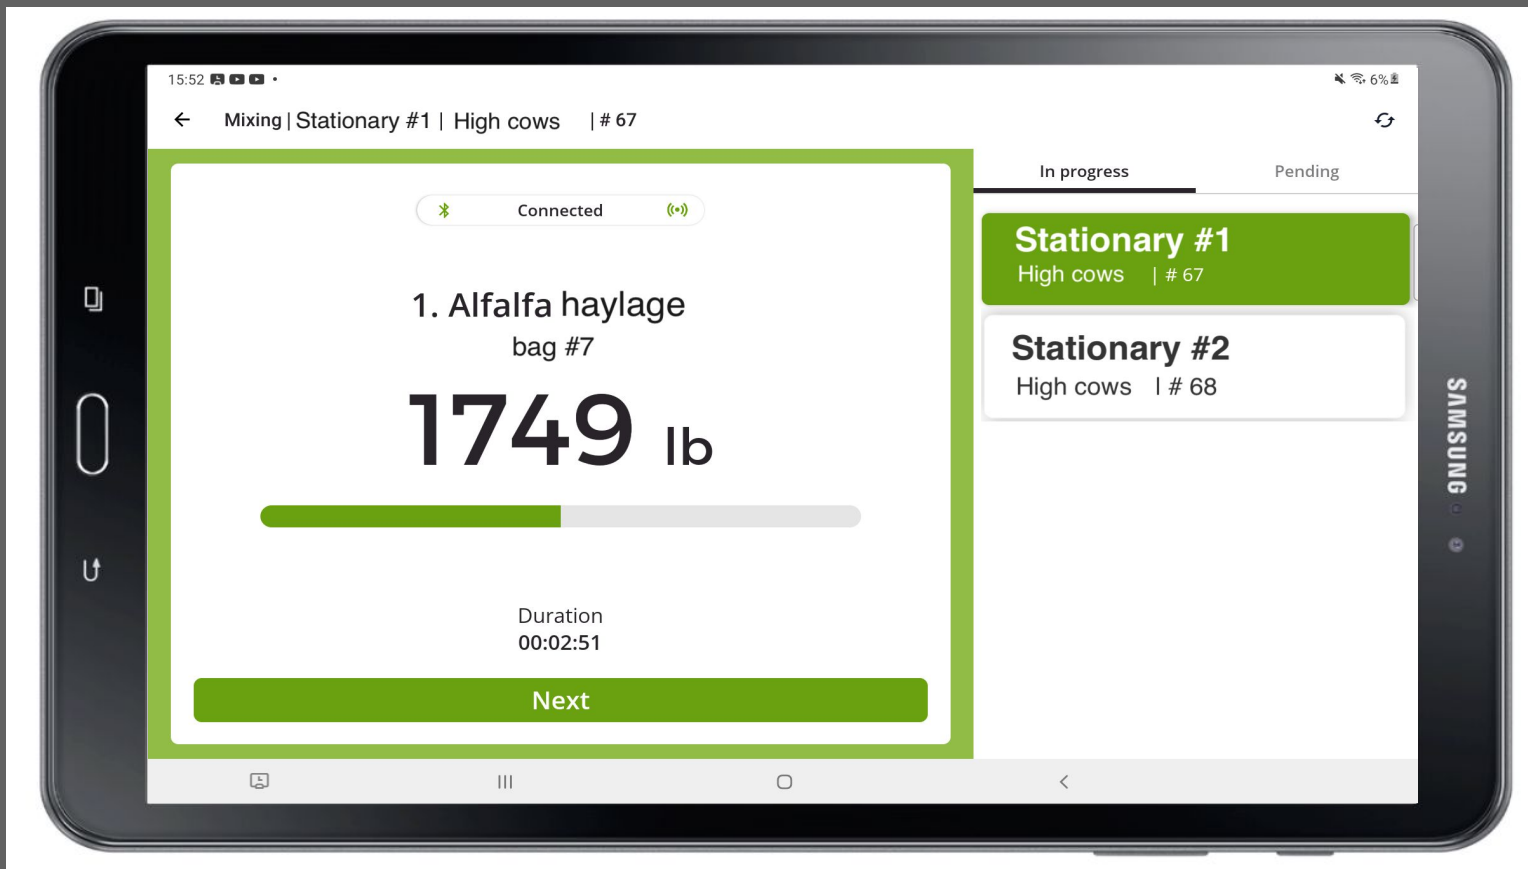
15:52

6%

Mixing | Stationary #1 | High cows | # 67

Connected

1. Alfalfa haylage
bag #7

1749 lb

Duration
00:02:51

Next

In progress

Pending

Stationary #1
High cows | # 67

Stationary #2
High cows | # 68

SAMSUNG